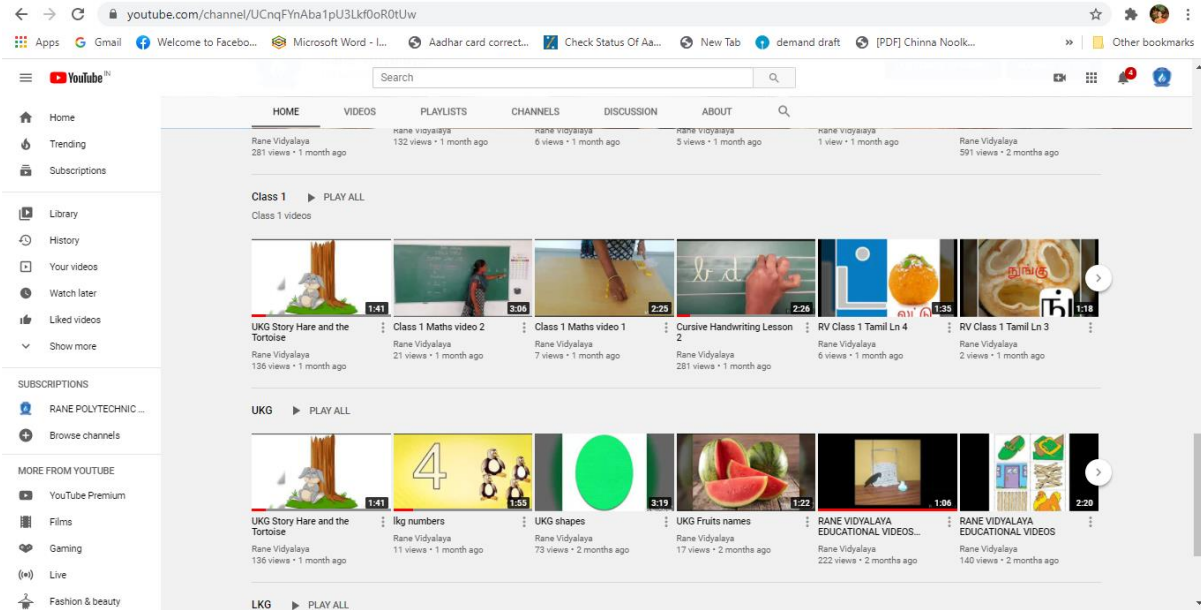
youtube.com/channel/UCnqFYnAba1pU3Lkf0oR0tUw

Apps Gmail Welcome to Facebo... Microsoft Word - I... Aadhar card correct... Check Status Of Aa... New Tab demand draft [PDF] Chinna Noolk... » Other bookmarks

YouTube IN

Search

Home
Trending
Subscriptions
Library
History
Your videos
Watch later
Liked videos
Show more

SUBSCRIPTIONS
RANE POLYTECHNIC ...
Browse channels

MORE FROM YOUTUBE
YouTube Premium
Films
Gaming
Live
Fashion & beauty

HOME VIDEOS PLAYLISTS CHANNELS DISCUSSION ABOUT

Rane Vidyalaya
281 views • 1 month ago
Rane Vidyalaya
132 views • 1 month ago
Rane Vidyalaya
6 views • 1 month ago
Rane Vidyalaya
5 views • 1 month ago
Rane Vidyalaya
1 view • 1 month ago
Rane Vidyalaya
591 views • 2 months ago

Class 1 PLAY ALL
Class 1 videos

1:41
UKG Story Hare and the Tortoise
Rane Vidyalaya
136 views • 1 month ago

3:06
Class 1 Maths video 2
Rane Vidyalaya
21 views • 1 month ago

2:25
Class 1 Maths video 1
Rane Vidyalaya
7 views • 1 month ago

2:26
Cursive Handwriting Lesson 2
Rane Vidyalaya
281 views • 1 month ago

1:35
RV Class 1 Tamil Ln 4
Rane Vidyalaya
6 views • 1 month ago

1:18
RV Class 1 Tamil Ln 3
Rane Vidyalaya
2 views • 1 month ago

UKG PLAY ALL

1:41
UKG Story Hare and the Tortoise
Rane Vidyalaya
136 views • 1 month ago

1:55
lkg numbers
Rane Vidyalaya
11 views • 1 month ago

3:19
UKG shapes
Rane Vidyalaya
73 views • 2 months ago

1:22
UKG Fruits names
Rane Vidyalaya
17 views • 2 months ago

1:06
RANE VIDYALAYA EDUCATIONAL VIDEOS...
Rane Vidyalaya
222 views • 2 months ago

2:20
RANE VIDYALAYA EDUCATIONAL VIDEOS
Rane Vidyalaya
140 views • 2 months ago

LKG PLAY ALL